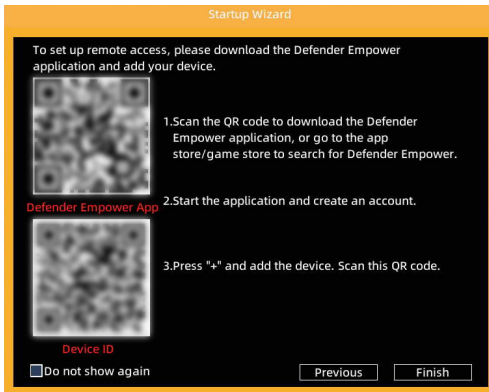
Startup Wizard

To set up remote access, please download the Defender Empower application and add your device.

1.Scan the QR code to download the Defender Empower application, or go to the app store/game store to search for Defender Empower.

Defender Empower App

2.Start the application and create an account.

3.Press "+" and add the device. Scan this QR code.

Device ID

Do not show again

Previous

Finish